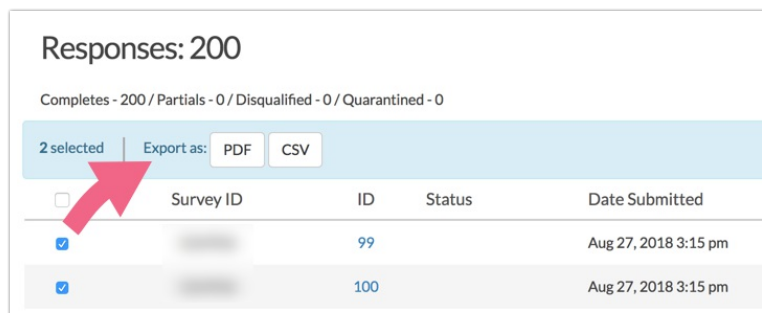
Responses: 200

Completes - 200 / Partials - 0 / Disqualified - 0 / Quarantined - 0

2 selected | Export as: PDF CSV

| | Survey ID | ID | Status | Date Submitted |
|---|---|---|---|---|
| | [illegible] | 99 | | Aug 27, 2018 3:15 pm |
| | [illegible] | 100 | | Aug 27, 2018 3:15 pm |